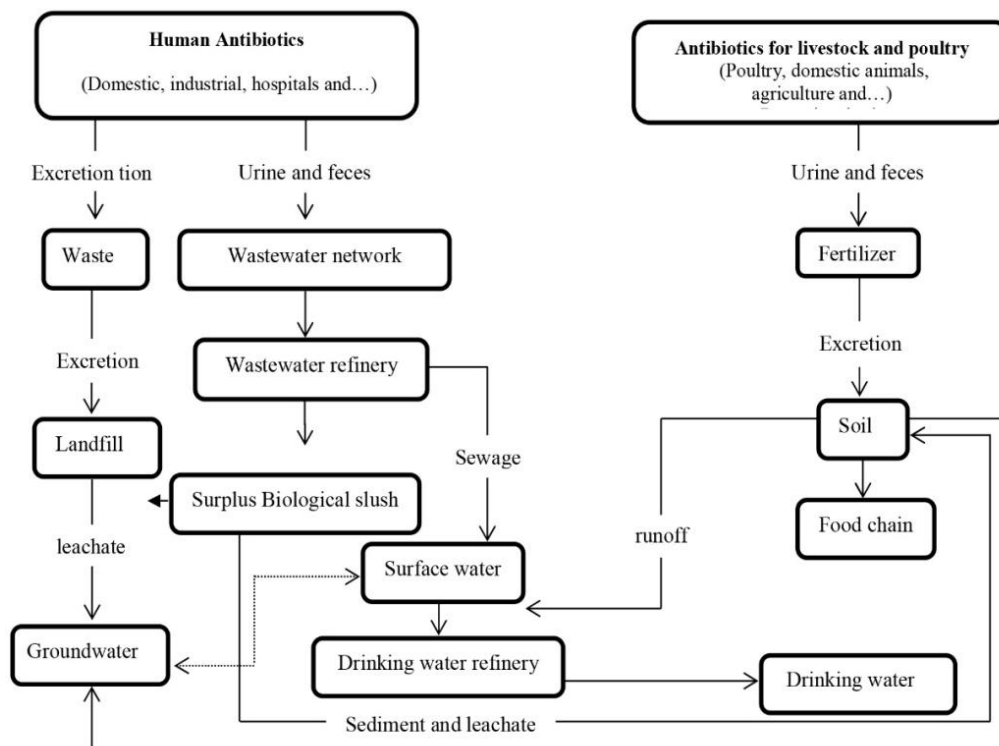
Human Antibiotics
(Domestic, industrial, hospitals and…)

Antibiotics for livestock and poultry
(Poultry, domestic animals, agriculture and…)
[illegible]

Excretion tion

Urine and feces

Urine and feces

Waste

Wastewater network

Fertilizer

Excretion

Wastewater refinery

Excretion

Soil

Landfill

Sewage

Surplus Biological slush

runoff

Food chain

leachate

Surface water

Groundwater

Drinking water refinery

Drinking water

Sediment and leachate